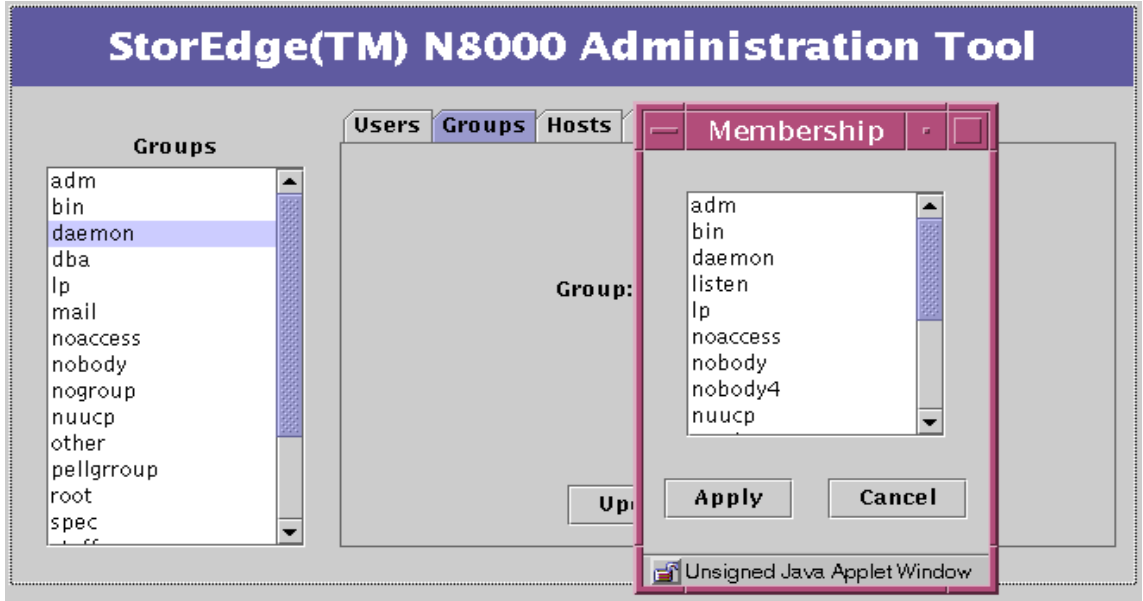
StorEdge(TM) N8000 Administration Tool

Groups

adm
bin
daemon
dba
lp
mail
noaccess
nobody
nogroup
nuucp
other
pellgrroup
root
spec
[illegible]

Users Groups Hosts

Group:

Up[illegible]

Membership

adm
bin
daemon
listen
lp
noaccess
nobody
nobody4
nuucp

Apply Cancel

Unsigned Java Applet Window